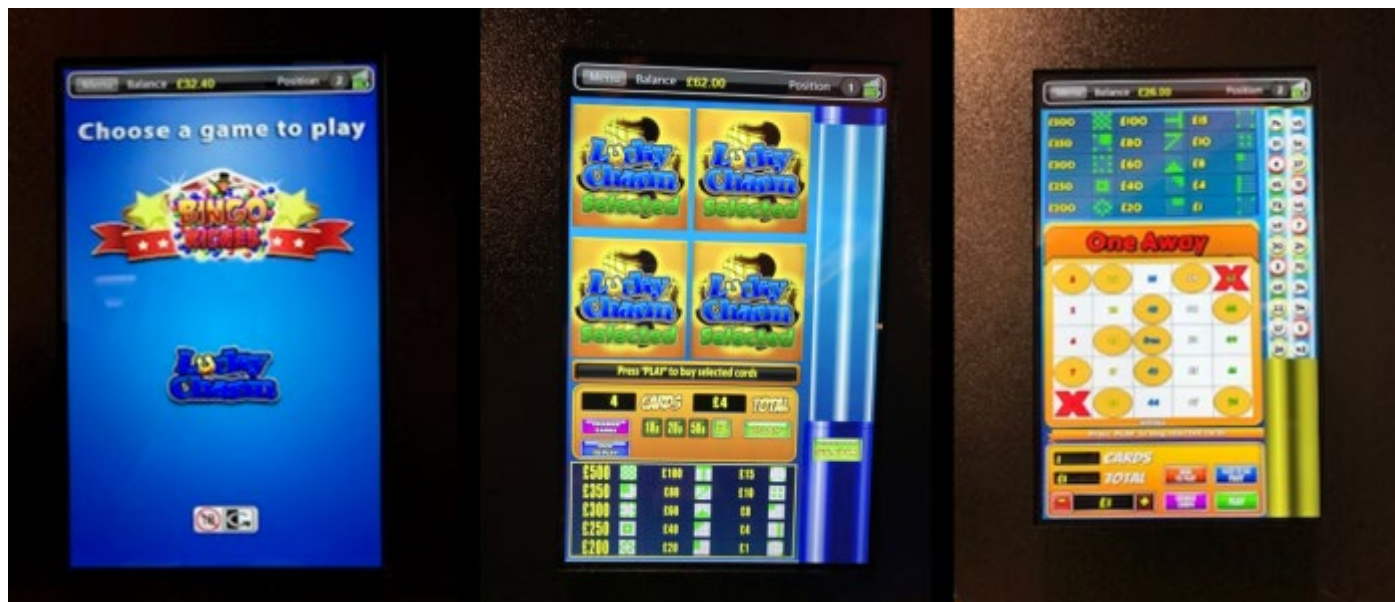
Menu Balance £32.40 Position 2

Choose a game to play

BINGO RICHES

Lucky Charm

Menu Balance £62.00 Position 1

Lucky Charm Selected

Lucky Charm Selected

Lucky Charm Selected

Lucky Charm Selected

Press "PLAY" to buy selected cards

4 CARDS £4 TOTAL

10p 20p 50p £1

| £500 | £100 | £15 |
|---|---|---|
| £350 | £80 | £10 |
| £300 | £60 | £8 |
| £250 | £40 | £4 |
| £200 | £20 | £1 |

Menu Balance £26.00 Position

| £500 | £100 | £15 |
|---|---|---|
| £350 | £80 | £10 |
| £300 | £60 | £8 |
| £250 | £40 | £4 |
| £200 | £20 | £1 |

One Away

CARDS

TOTAL

PLAY